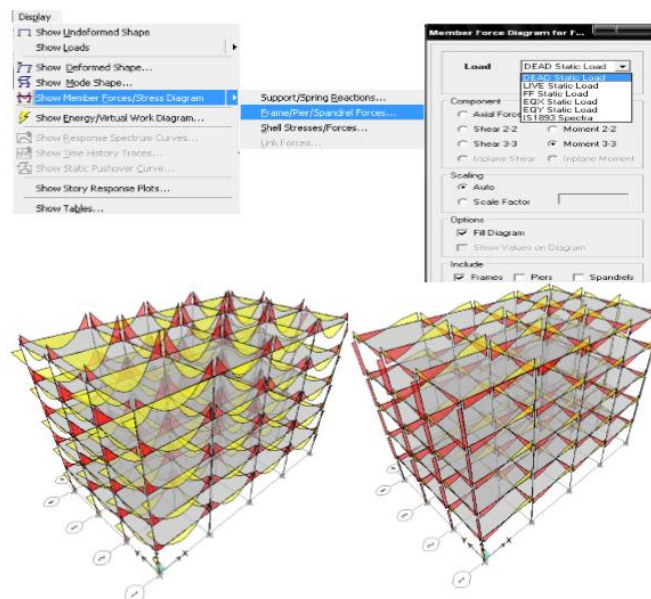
Display

Show Undeformed Shape
Show Loads
Show Deformed Shape...
Show Mode Shape...
Show Member Forces/Stress Diagram
Show Energy/Virtual Work Diagram...
Show Response Spectrum Curves...
Show Time History Traces...
Show Static Pushover Curve...
Show Story Response Plots...
Show Tables...

Support/Spring Reactions...
Frame/Pier/Spandrel Forces...
Shell Stresses/Forces...
Link Forces...

Member Force Diagram for F...

Load
DEAD Static Load
DEAD Static Load
LIVE Static Load
FF Static Load
EQX Static Load
EQY Static Load
IS1893 Spectra

Component
Axial Force
Shear 2-2
Moment 2-2
Shear 3-3
Moment 3-3
Inplane Shear
Inplane Moment

Scaling
Auto
Scale Factor

Options
Fill Diagram
Show Values on Diagram

Include
Frames
Piers
Spandrels